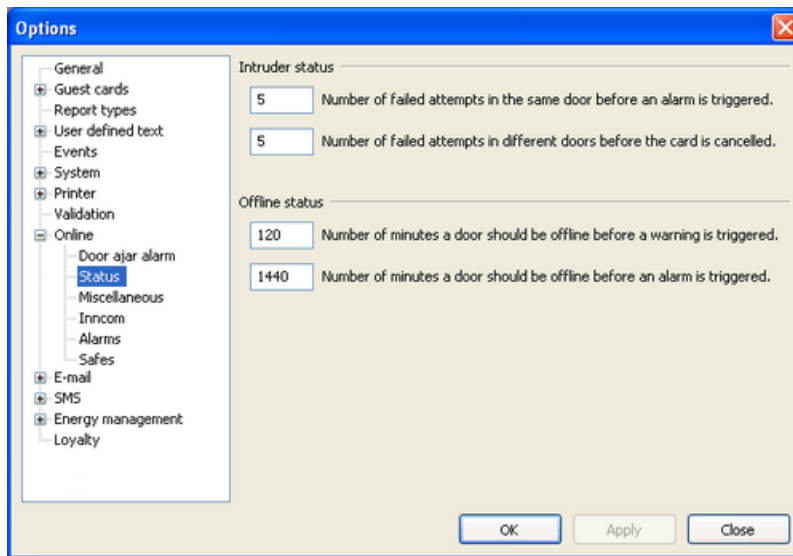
Options

General
Guest cards
Report types
User defined text
Events
System
Printer
Validation
Online
Door ajar alarm
Status
Miscellaneous
Inncom
Alarms
Safes
E-mail
SMS
Energy management
Loyalty

Intruder status

5 Number of failed attempts in the same door before an alarm is triggered.

5 Number of failed attempts in different doors before the card is cancelled.

Offline status

120 Number of minutes a door should be offline before a warning is triggered.

1440 Number of minutes a door should be offline before an alarm is triggered.

OK Apply Close